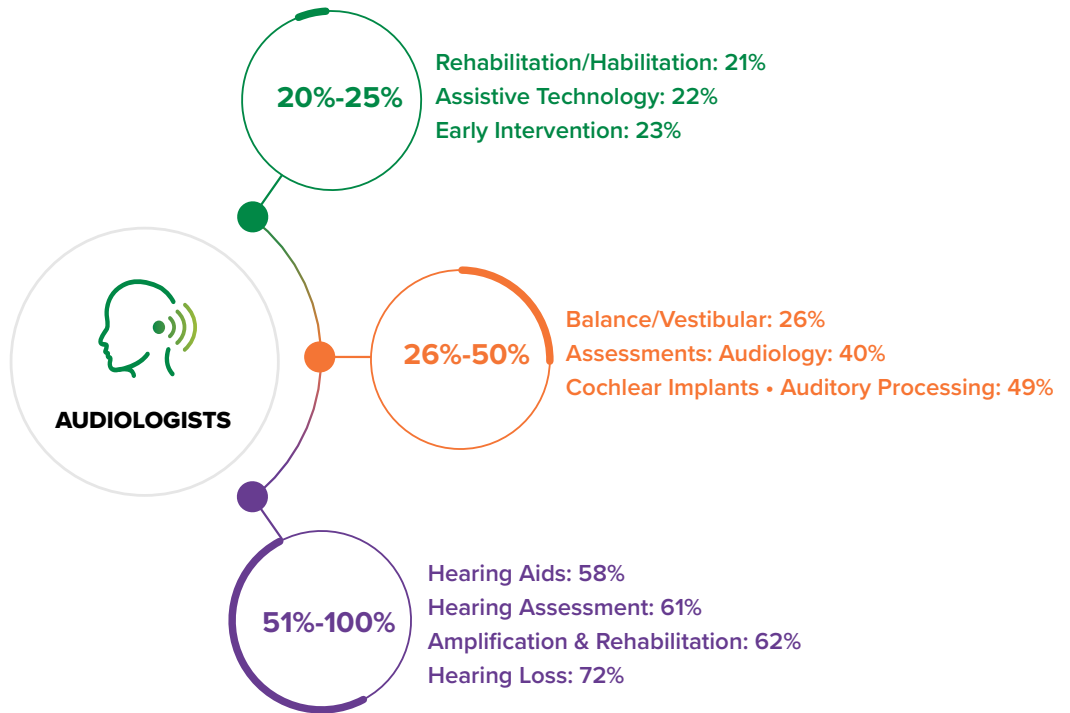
20%-25%

Rehabilitation/Habilitation: 21%
Assistive Technology: 22%
Early Intervention: 23%

AUDIOLOGISTS

26%-50%

Balance/Vestibular: 26%
Assessments: Audiology: 40%
Cochlear Implants • Auditory Processing: 49%

51%-100%

Hearing Aids: 58%
Hearing Assessment: 61%
Amplification & Rehabilitation: 62%
Hearing Loss: 72%